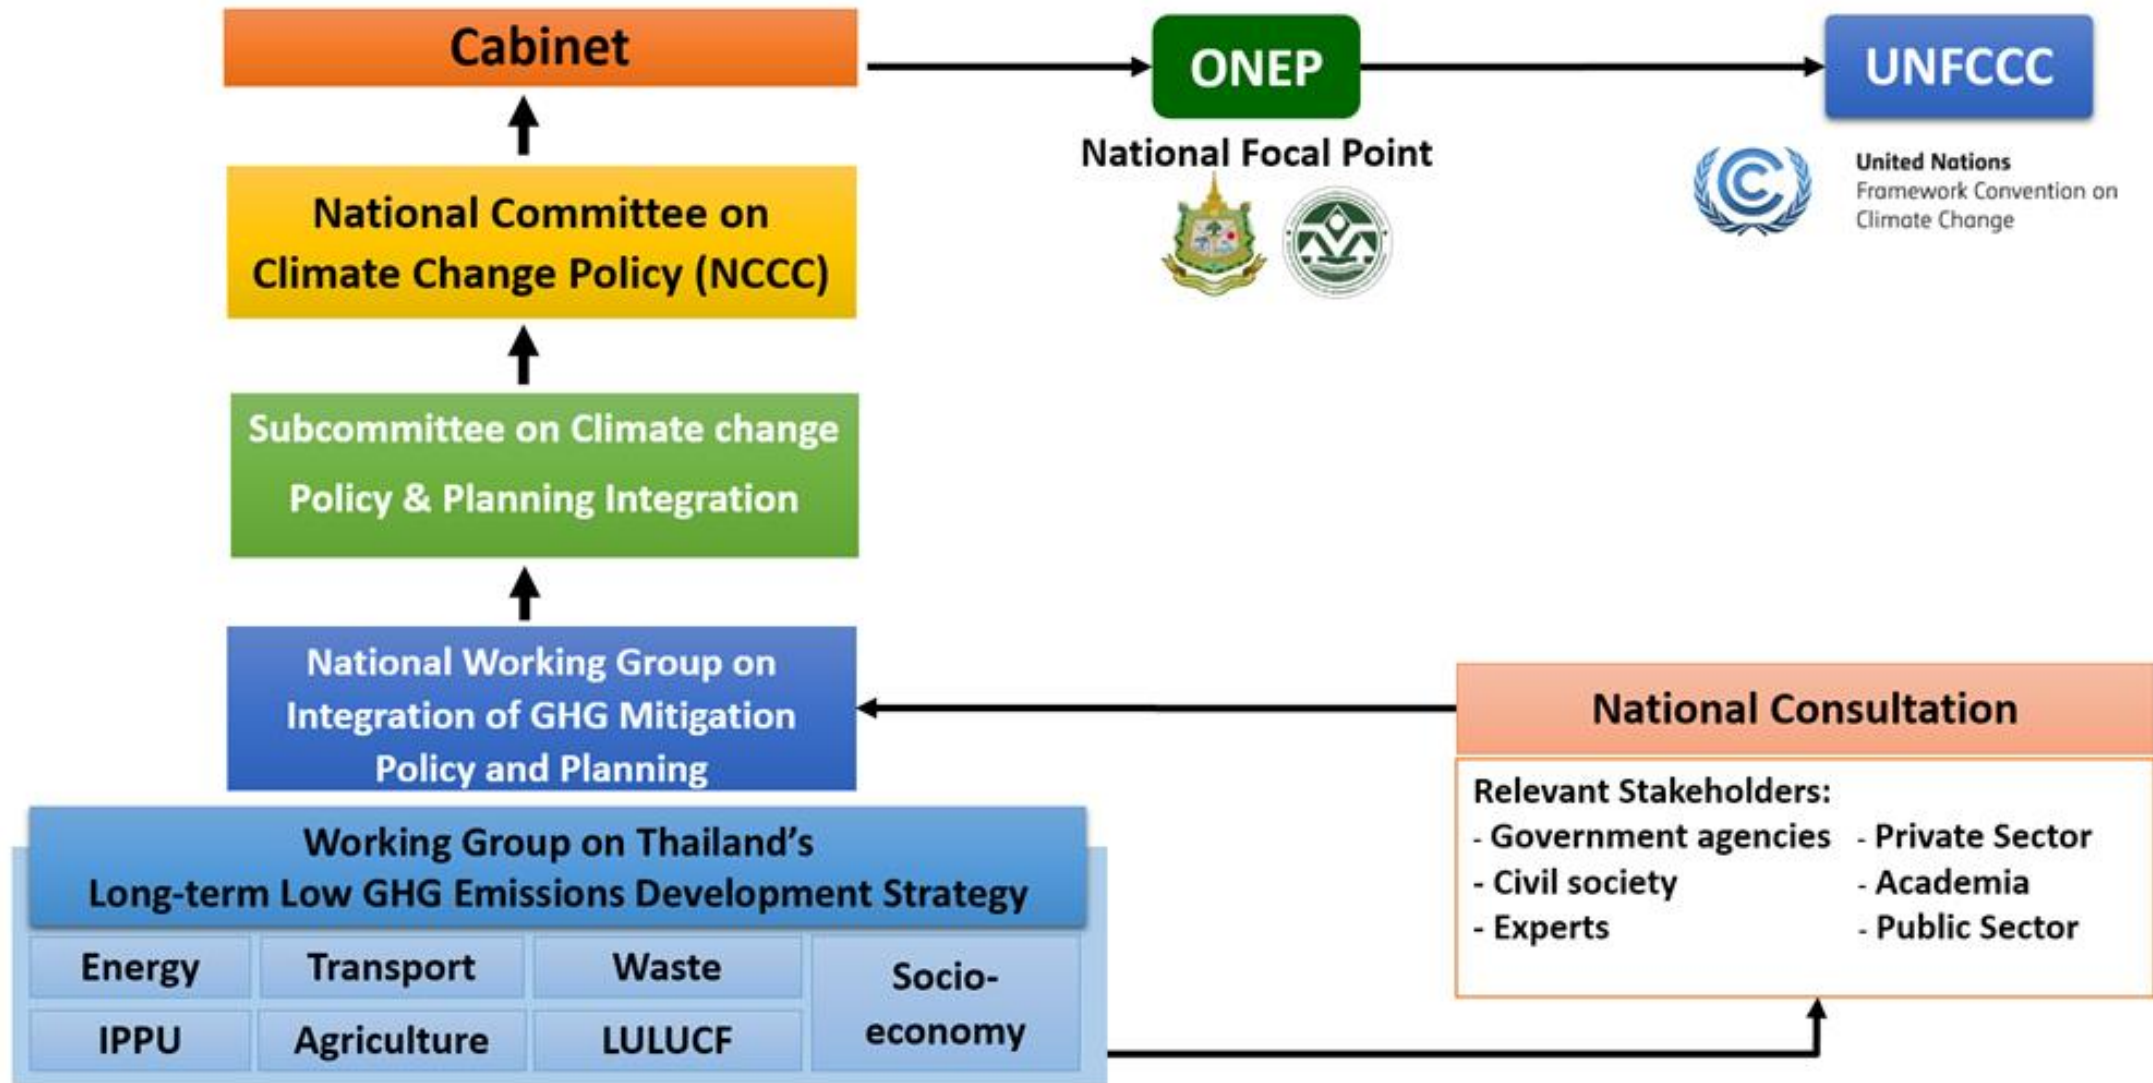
Cabinet

ONEP

UNFCCC

National Focal Point

United Nations
Framework Convention on
Climate Change

National Committee on Climate Change Policy (NCCC)

Subcommittee on Climate change Policy & Planning Integration

National Working Group on Integration of GHG Mitigation Policy and Planning

National Consultation

Relevant Stakeholders:
- Government agencies
- Civil society
- Experts
- Private Sector
- Academia
- Public Sector

Working Group on Thailand's
Long-term Low GHG Emissions Development Strategy

| Energy | Transport | Waste | Socio-economy |
|---|---|---|---|
| IPPU | Agriculture | LULUCF | |